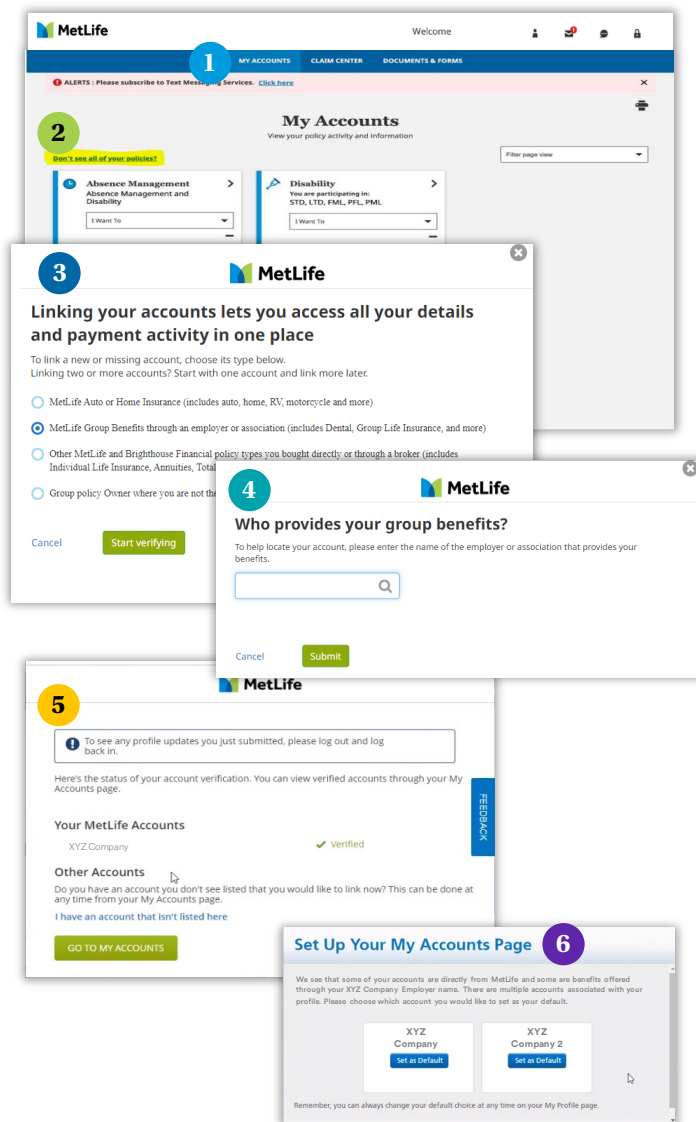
MetLife

Welcome

1

MY ACCOUNTS CLAIM CENTER DOCUMENTS & FORMS

ALERTS : Please subscribe to Text Messaging Services. Click here

My Accounts
View your policy activity and information

2

Don't see all of your policies?

Filter page view

Absence Management
Absence Management and Disability
I Want To

Disability
You are participating in:
STD, LTD, FML, PFL, PML
I Want To

3

MetLife

Linking your accounts lets you access all your details and payment activity in one place

To link a new or missing account, choose its type below.
Linking two or more accounts? Start with one account and link more later.

MetLife Auto or Home Insurance (includes auto, home, RV, motorcycle and more)

MetLife Group Benefits through an employer or association (includes Dental, Group Life Insurance, and more)

Other MetLife and Brighthouse Financial policy types you bought directly or through a broker (includes Individual Life Insurance, Annuities, Total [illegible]

Group policy Owner where you are not the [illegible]

Cancel Start verifying

4

MetLife

Who provides your group benefits?

To help locate your account, please enter the name of the employer or association that provides your benefits.

Cancel Submit

5

MetLife

To see any profile updates you just submitted, please log out and log back in.

Here's the status of your account verification. You can view verified accounts through your My Accounts page.

Your MetLife Accounts

XYZ Company Verified

Other Accounts

Do you have an account you don't see listed that you would like to link now? This can be done at any time from your My Accounts page.

I have an account that isn't listed here

GO TO MY ACCOUNTS

FEEDBACK

Set Up Your My Accounts Page

6

We see that some of your accounts are directly from MetLife and some are benefits offered through your XYZ Company Employer name. There are multiple accounts associated with your profile. Please choose which account you would like to set as your default.

XYZ Company
Set as Default

XYZ Company 2
Set as Default

Remember, you can always change your default choice at any time on your My Profile page.